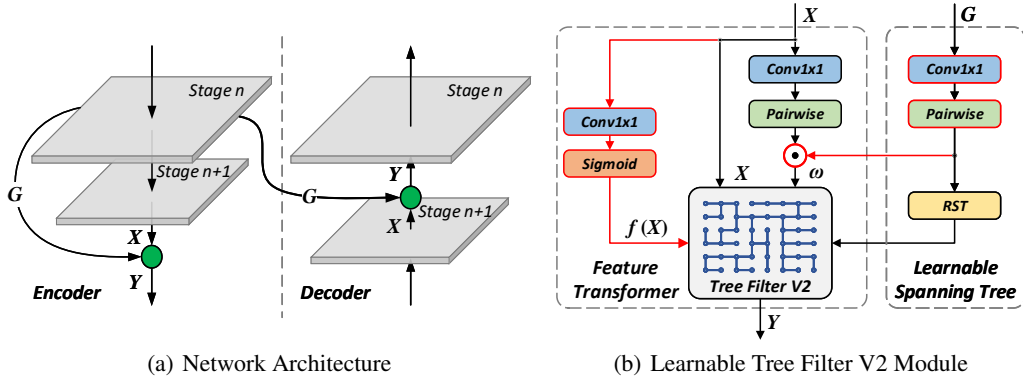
Stage n

Stage n+1

G

X

Y

Encoder

Stage n

Y

G

X

Stage n+1

Decoder

(a) Network Architecture

X

G

Conv1x1

Conv1x1

Pairwise

Pairwise

Conv1x1

Sigmoid

X

$\omega$

$f(X)$

RST

Feature Transformer

Tree Filter V2

Learnable Spanning Tree

Y

(b) Learnable Tree Filter V2 Module